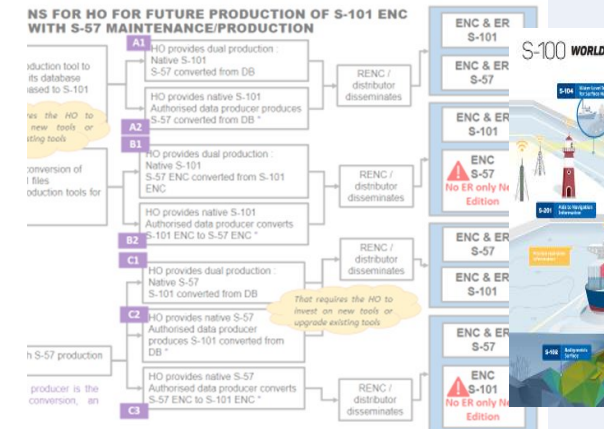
NS FOR HO FOR FUTURE PRODUCTION OF S-101 ENC WITH S-57 MAINTENANCE/PRODUCTION

A1
oduction tool to its database based to S-101

HO provides dual production : Native S-101 S-57 converted from DB

HO provides native S-101 Authorised data producer produces S-57 converted from DB *

res the HO to new tools or existing tools

A2
B1
conversion of l files oduction tools for

HO provides dual production : Native S-101 S-57 ENC converted from S-101 ENC

HO provides native S-101 Authorised data producer converts S-101 ENC to S-57 ENC *

B2
C1
HO provides dual production : Native S-57 S-101 converted from DB

C2
HO provides native S-57 Authorised data producer produces S-101 converted from DB *

That requires the HO to invest on new tools or upgrade existing tools

h S-57 production

producer is the conversion, an

HO provides native S-57 Authorised data producer converts S-57 ENC to S-101 ENC *

C3

RENC / distributor disseminates

RENC / distributor disseminates

RENC / distributor disseminates

RENC / distributor disseminates

ENC & ER S-101

ENC & ER S-57

ENC & ER S-101

ENC S-57 No ER only Ne Edition

ENC & ER S-57

ENC & ER S-101

ENC & ER S-57

ENC S-101 No ER only Ne Edition

S-100 WORLD

S-104

S-201

S-102